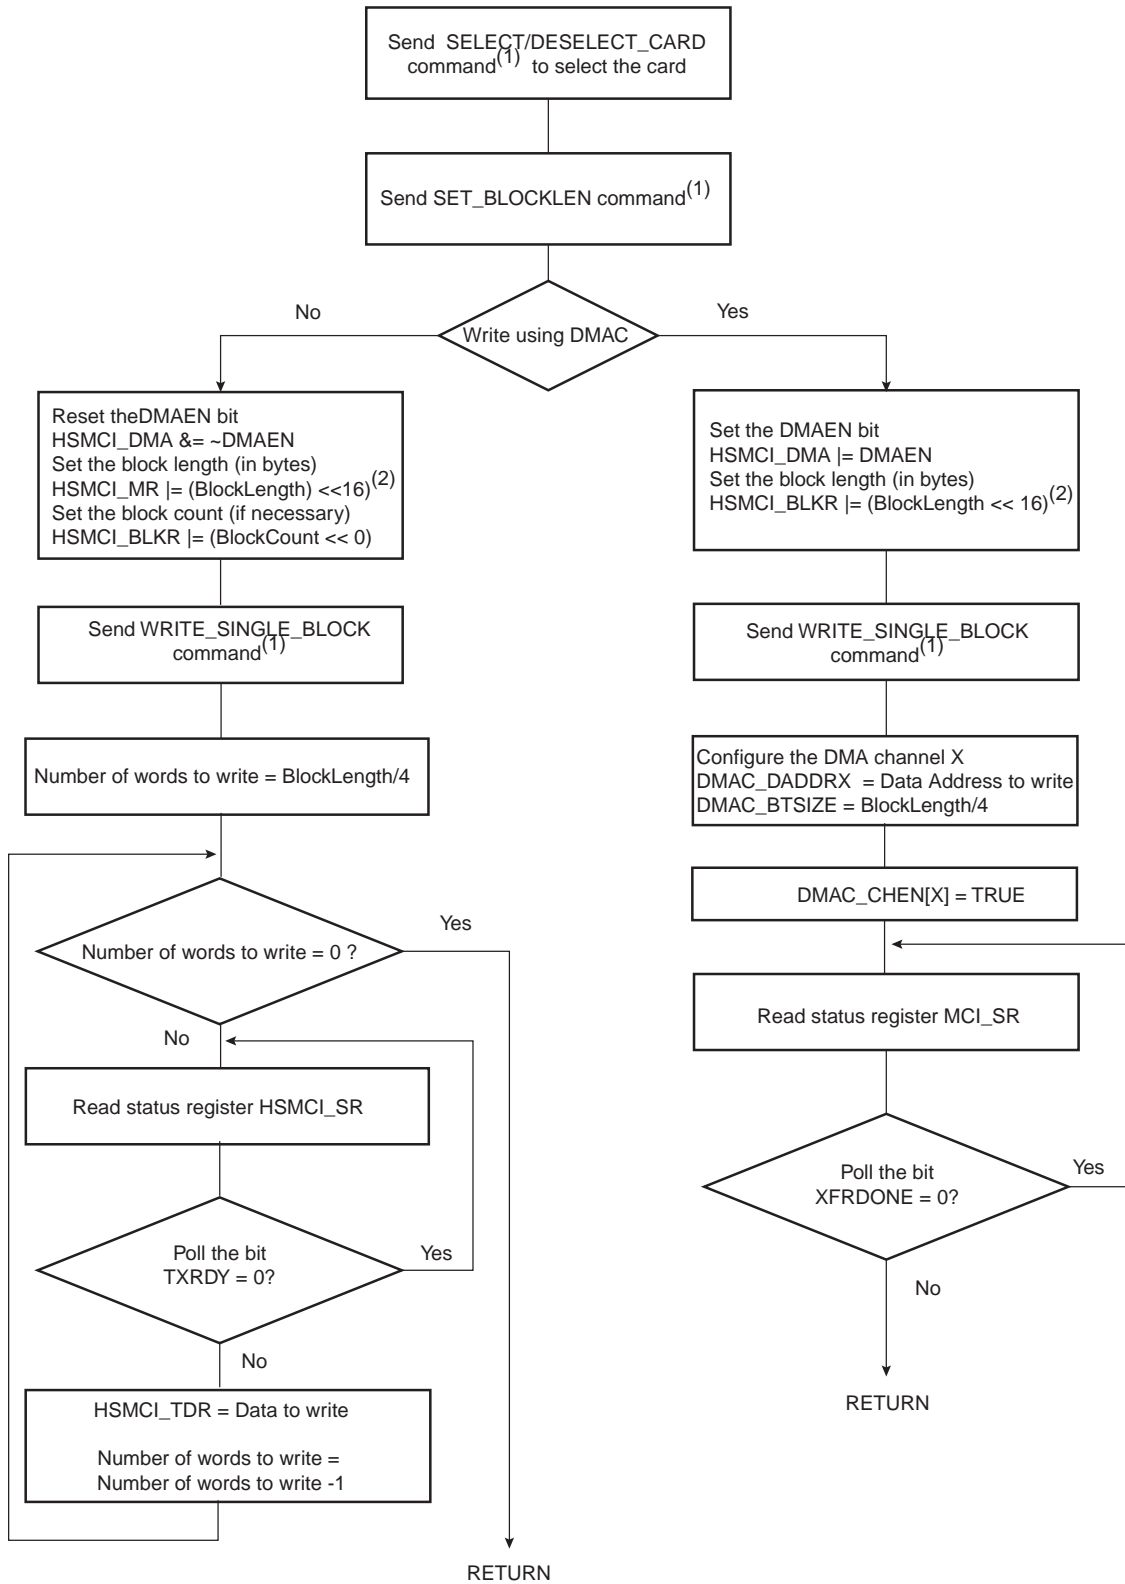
Send SELECT/DESELECT_CARD command$^{(1)}$ to select the card

Send SET_BLOCKLEN command$^{(1)}$

No

Write using DMAC

Yes

Reset theDMAEN bit
HSMCI_DMA &= ~DMAEN
Set the block length (in bytes)
HSMCI_MR |= (BlockLength) <<16)$^{(2)}$
Set the block count (if necessary)
HSMCI_BLKR |= (BlockCount << 0)

Send WRITE_SINGLE_BLOCK command$^{(1)}$

Number of words to write = BlockLength/4

Number of words to write = 0 ?

Yes

No

Read status register HSMCI_SR

Poll the bit TXRDY = 0?

Yes

No

HSMCI_TDR = Data to write

Number of words to write = Number of words to write -1

RETURN

Set the DMAEN bit
HSMCI_DMA |= DMAEN
Set the block length (in bytes)
HSMCI_BLKR |= (BlockLength << 16)$^{(2)}$

Send WRITE_SINGLE_BLOCK command$^{(1)}$

Configure the DMA channel X
DMAC_DADDRX = Data Address to write
DMAC_BTSIZE = BlockLength/4

DMAC_CHEN[X] = TRUE

Read status register MCI_SR

Poll the bit XFRDONE = 0?

Yes

No

RETURN